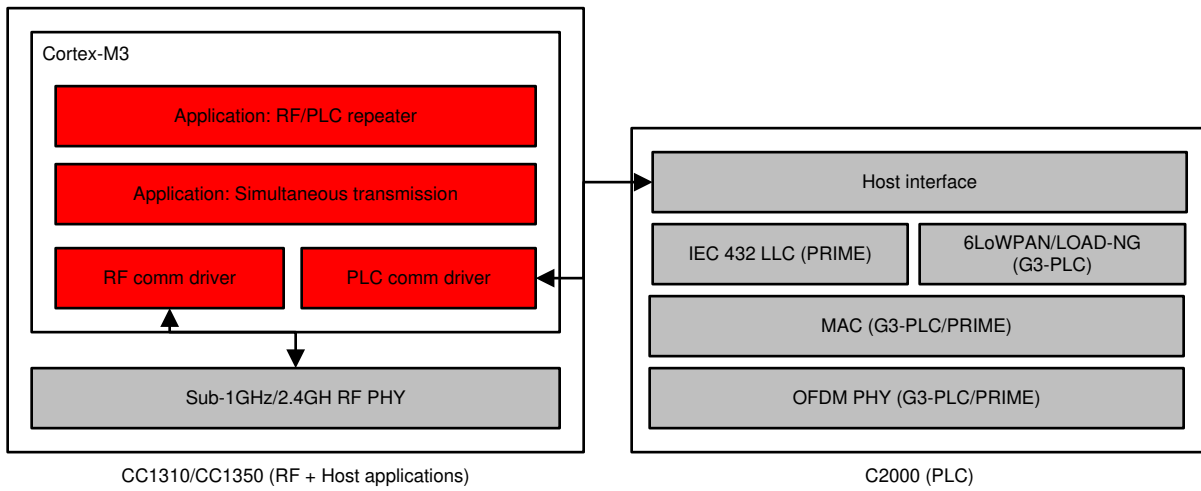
Cortex-M3

Application: RF/PLC repeater

Application: Simultaneous transmission

RF comm driver

PLC comm driver

Sub-1GHz/2.4GH RF PHY

CC1310/CC1350 (RF + Host applications)

Host interface

IEC 432 LLC (PRIME)

6LoWPAN/LOAD-NG (G3-PLC)

MAC (G3-PLC/PRIME)

OFDM PHY (G3-PLC/PRIME)

C2000 (PLC)